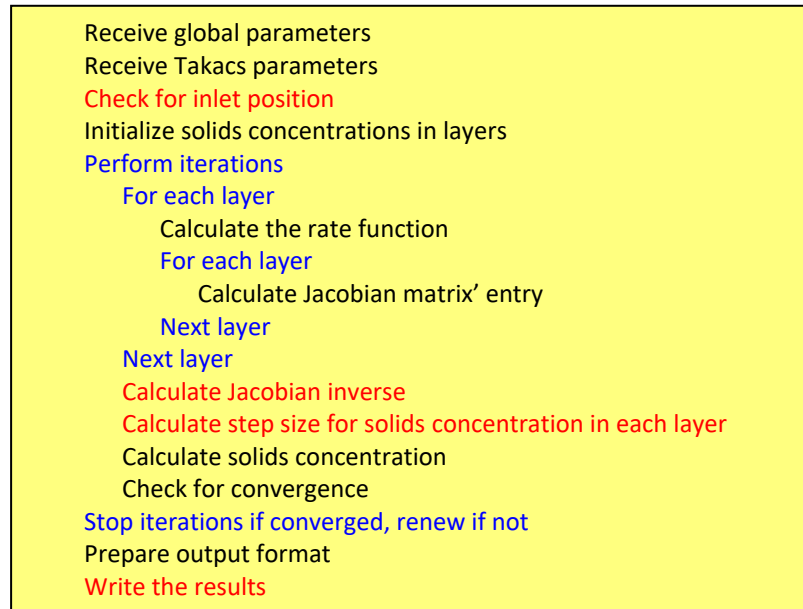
Receive global parameters
Receive Takacs parameters
Check for inlet position
Initialize solids concentrations in layers
Perform iterations
For each layer
Calculate the rate function
For each layer
Calculate Jacobian matrix' entry
Next layer
Next layer
Calculate Jacobian inverse
Calculate step size for solids concentration in each layer
Calculate solids concentration
Check for convergence
Stop iterations if converged, renew if not
Prepare output format
Write the results